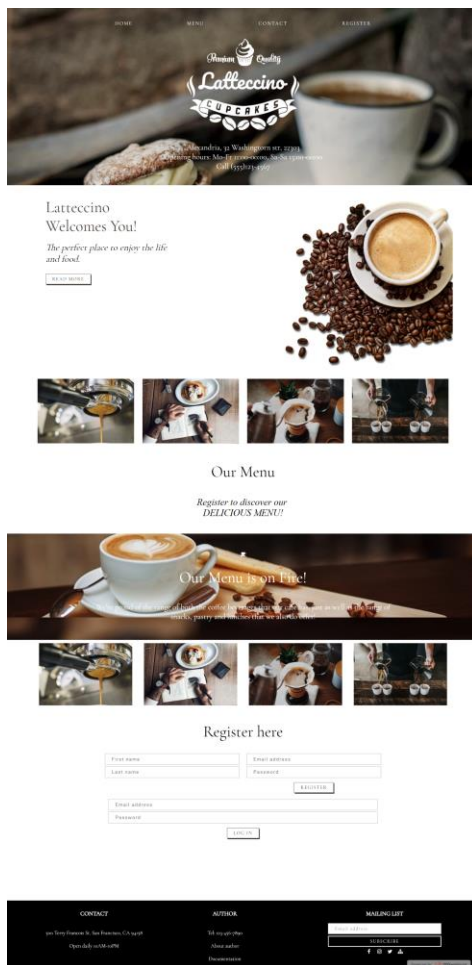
HOME MENU CONTACT REGISTER

Premium Quality

Latteccino

CUPCAKES

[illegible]andria, 31 Washington str., 22305
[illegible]ening hours: Mo-Fr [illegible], Sa-Su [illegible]
Call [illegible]

Latteccino
Welcomes You!

The perfect place to enjoy the life and food.

READ MORE

Our Menu

Register to discover our DELICIOUS MENU!

Our Menu is on Fire!

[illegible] of the range of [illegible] coffee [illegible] as well as the range of snacks, pastry and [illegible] that we also offer.

Register here

First name
Email address
Last name
Password
REGISTER

Email address
Password
LOG IN

CONTACT
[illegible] St. San Francisco, CA 94158
Open daily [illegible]

AUTHOR
Tel: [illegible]
About author
Documentation

MAILING LIST
Email address
SUBSCRIBE